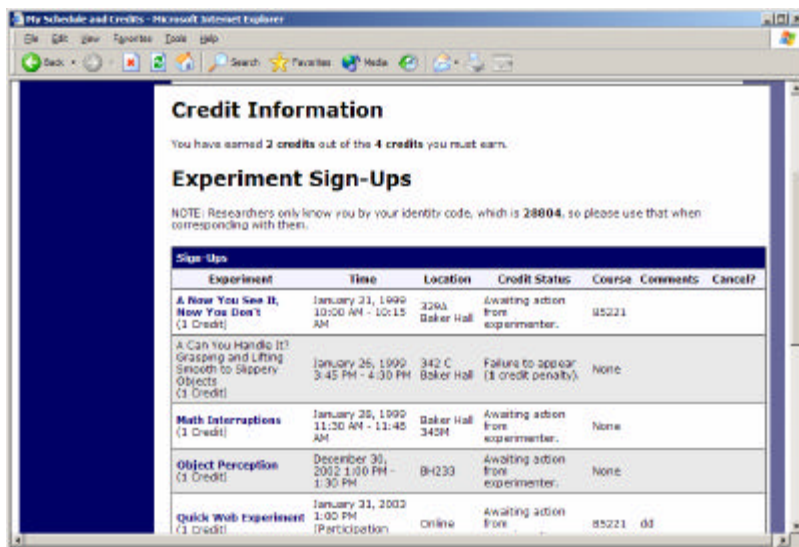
My Schedule and Credits - Microsoft Internet Explorer

File Edit View Favorites Tools Help

Back Search Favorites Media

Credit Information

You have earned 2 credits out of the 4 credits you must earn.

Experiment Sign-Ups

NOTE: Researchers only know you by your identity code, which is 28804, so please use that when corresponding with them.

Sign-Ups

| Experiment | Time | Location | Credit Status | Course | Comments | Cancel? |
|---|---|---|---|---|---|---|
| A Now You See It, Now You Don't (1 Credit) | January 21, 1999 10:00 AM - 10:15 AM | 329A Baker Hall | Awaiting action from experimenter. | 85221 | | |
| A Can You Handle It? Grasping and Lifting Smooth to Slippery Objects (1 Credit) | January 26, 1999 3:45 PM - 4:30 PM | 342 C Baker Hall | Failure to appear (1 credit penalty). | None | | |
| Math Interruptions (1 Credit) | January 28, 1999 11:30 AM - 11:45 AM | Baker Hall 345M | Awaiting action from experimenter. | None | | |
| Object Perception (1 Credit) | December 30, 2002 1:00 PM - 1:30 PM | BH233 | Awaiting action from experimenter. | None | | |
| Quick Web Experiment (1 credit) | January 31, 2003 1:00 PM (Participation | Online | Awaiting action from | 85221 | dd | |